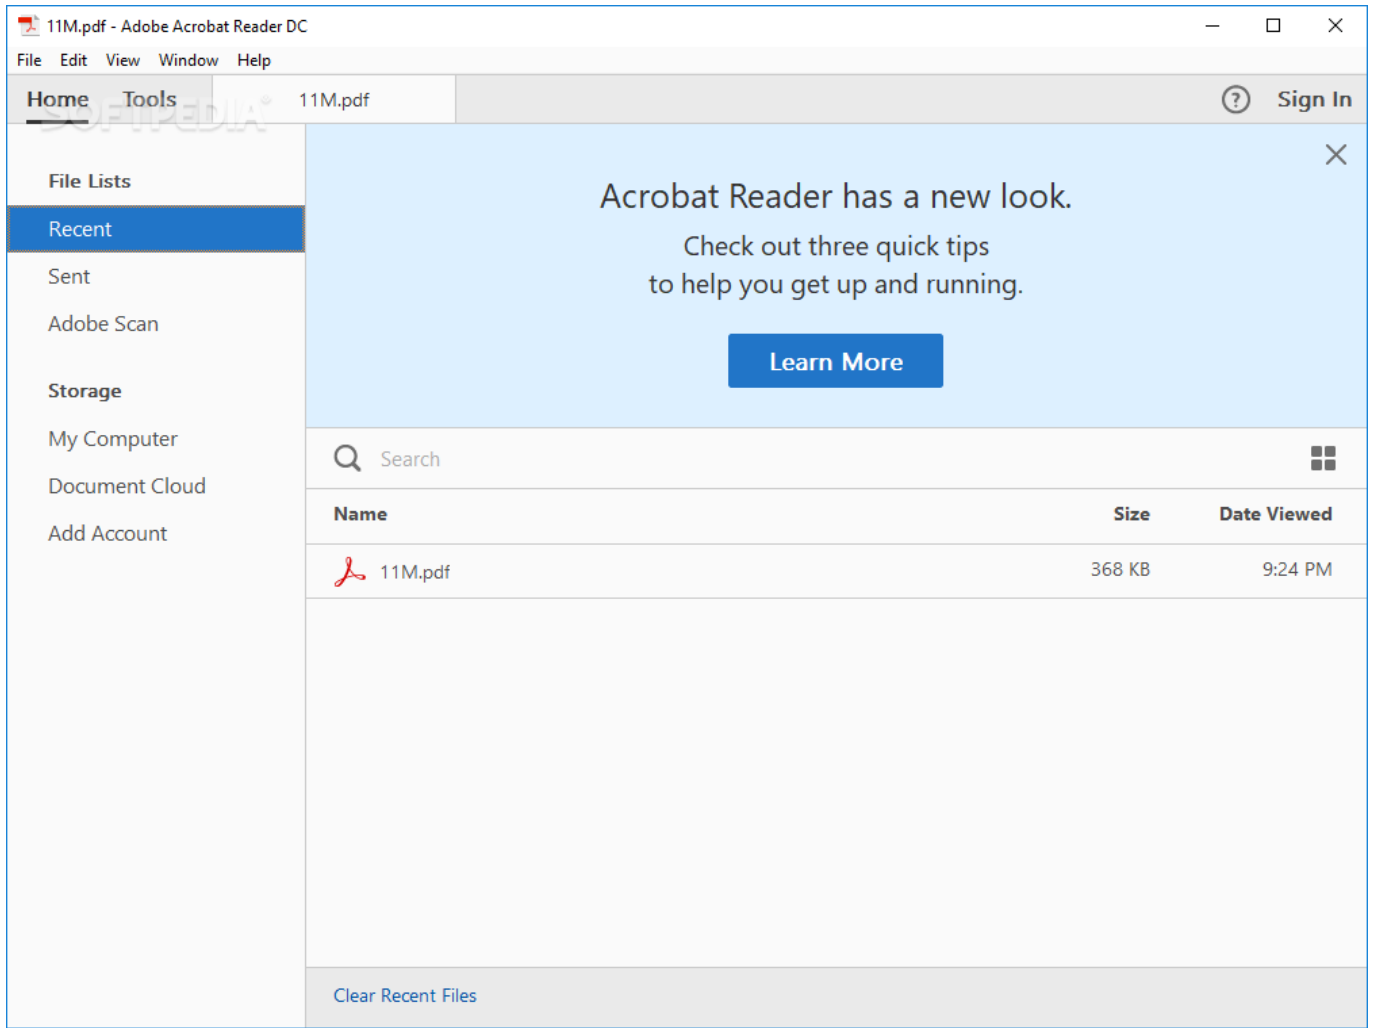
11M.pdf - Adobe Acrobat Reader DC

File Edit View Window Help

Home Tools 11M.pdf Sign In

SOFTPEDIA

File Lists

Recent

Sent

Adobe Scan

Storage

My Computer

Document Cloud

Add Account

Acrobat Reader has a new look.

Check out three quick tips to help you get up and running.

Learn More

Search

| Name | Size | Date Viewed |
|---|---|---|
| 11M.pdf | 368 KB | 9:24 PM |

Clear Recent Files